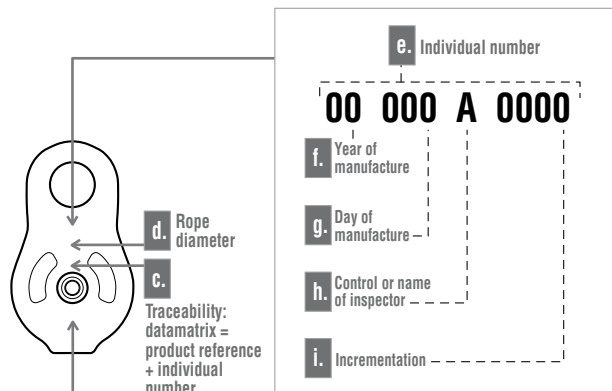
e. Individual number

00 000 A 0000

f. Year of manufacture

g. Day of manufacture

h. Control or name of inspector

i. Incrementation

d. Rope diameter

c.

Traceability: datamatrix = product reference + individual number